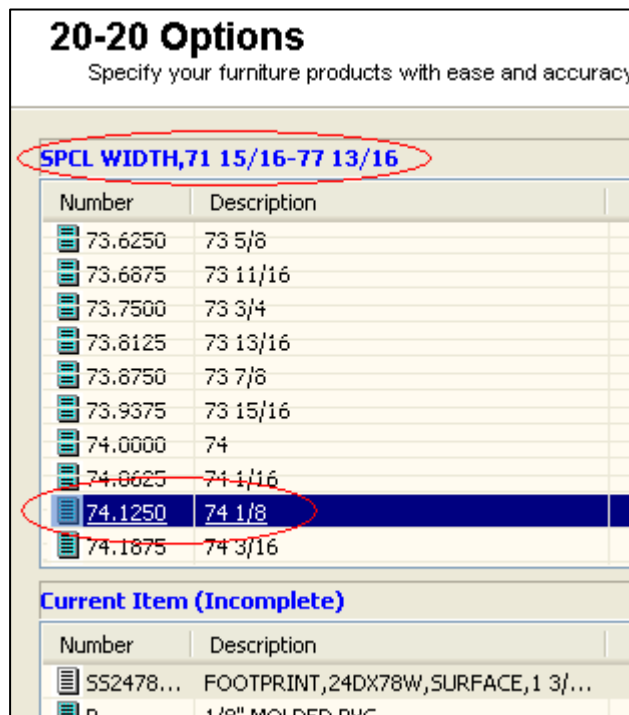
20-20 Options

Specify your furniture products with ease and accuracy

SPCL WIDTH,71 15/16-77 13/16

| Number | Description |
|---|---|
| 73.6250 | 73 5/8 |
| 73.6875 | 73 11/16 |
| 73.7500 | 73 3/4 |
| 73.8125 | 73 13/16 |
| 73.8750 | 73 7/8 |
| 73.9375 | 73 15/16 |
| 74.0000 | 74 |
| 74.0625 | 74 1/16 |
| 74.1250 | 74 1/8 |
| 74.1875 | 74 3/16 |

Current Item (Incomplete)

| Number | Description |
|---|---|
| SS2478... | FOOTPRINT,24DX78W,SURFACE,1 3/... |
| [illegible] | 1/8" MOLDED PUC |